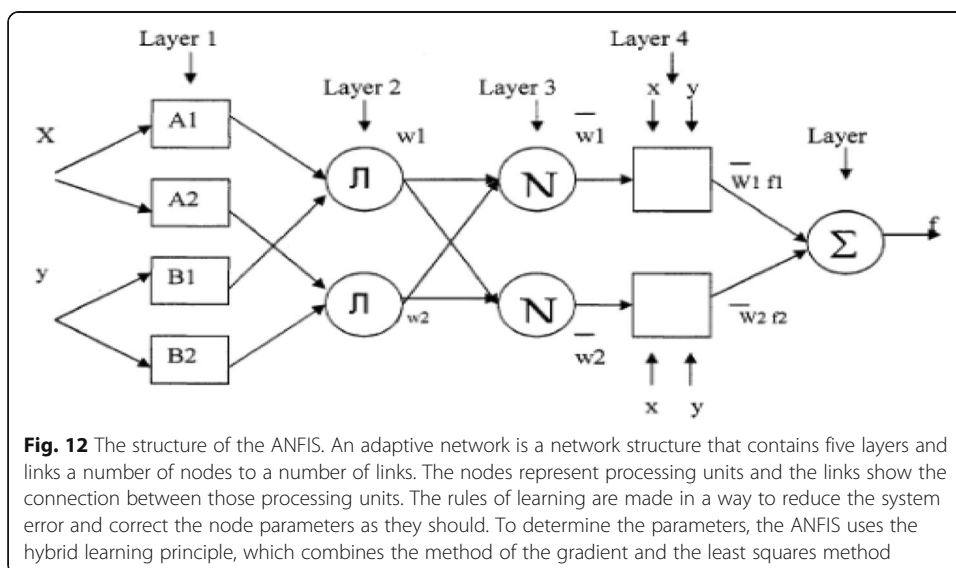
Layer 1

Layer 2

Layer 3

Layer 4

Layer

X

y

A1

A2

B1

B2

Л

Л

w1

w2

N

N

$\overline{w1}$

$\overline{w2}$

x y

$\overline{W1}$ f1

$\overline{W2}$ f2

x y

Σ

f

**Fig. 12** The structure of the ANFIS. An adaptive network is a network structure that contains five layers and links a number of nodes to a number of links. The nodes represent processing units and the links show the connection between those processing units. The rules of learning are made in a way to reduce the system error and correct the node parameters as they should. To determine the parameters, the ANFIS uses the hybrid learning principle, which combines the method of the gradient and the least squares method